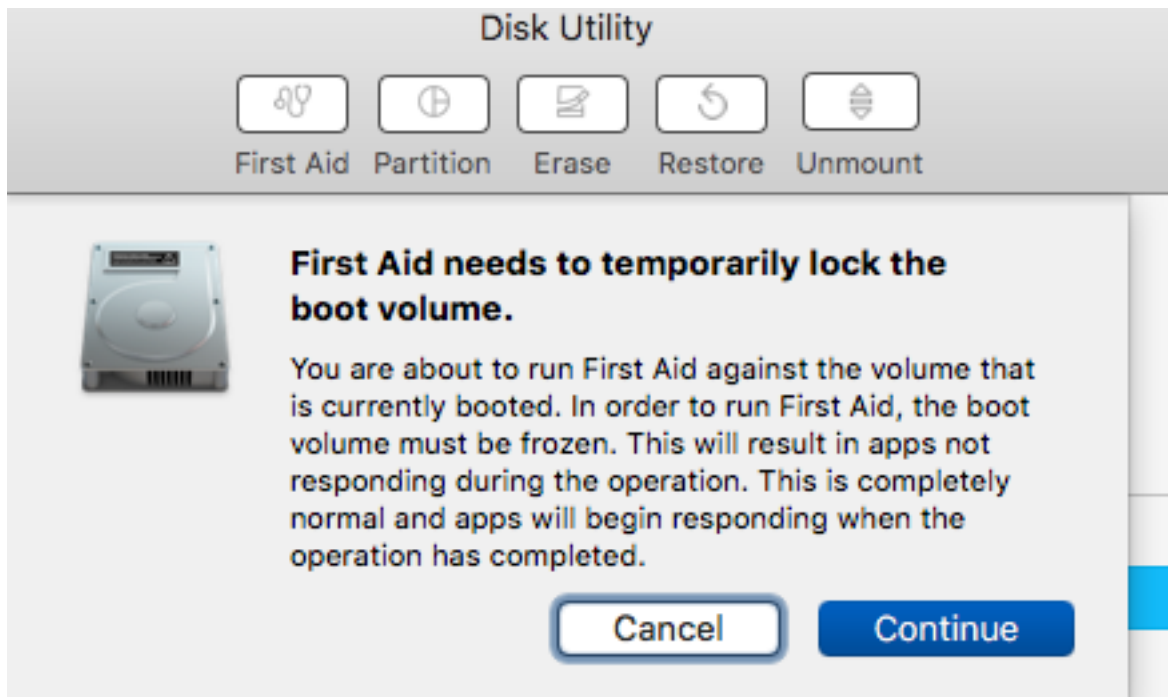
Disk Utility

First Aid Partition Erase Restore Unmount

First Aid needs to temporarily lock the boot volume.

You are about to run First Aid against the volume that is currently booted. In order to run First Aid, the boot volume must be frozen. This will result in apps not responding during the operation. This is completely normal and apps will begin responding when the operation has completed.

Cancel Continue